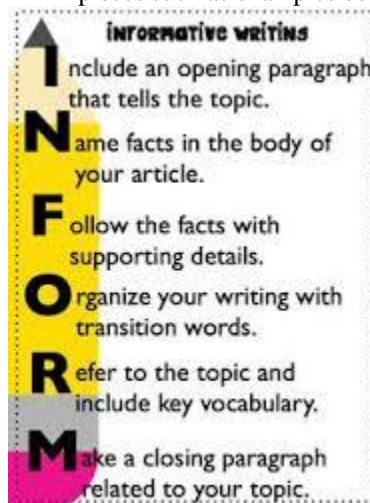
Informative Writing

Include an opening paragraph that tells the topic.

Name facts in the body of your article.

Follow the facts with supporting details.

Organize your writing with transition words.

Refer to the topic and include key vocabulary.

Make a closing paragraph related to your topic.